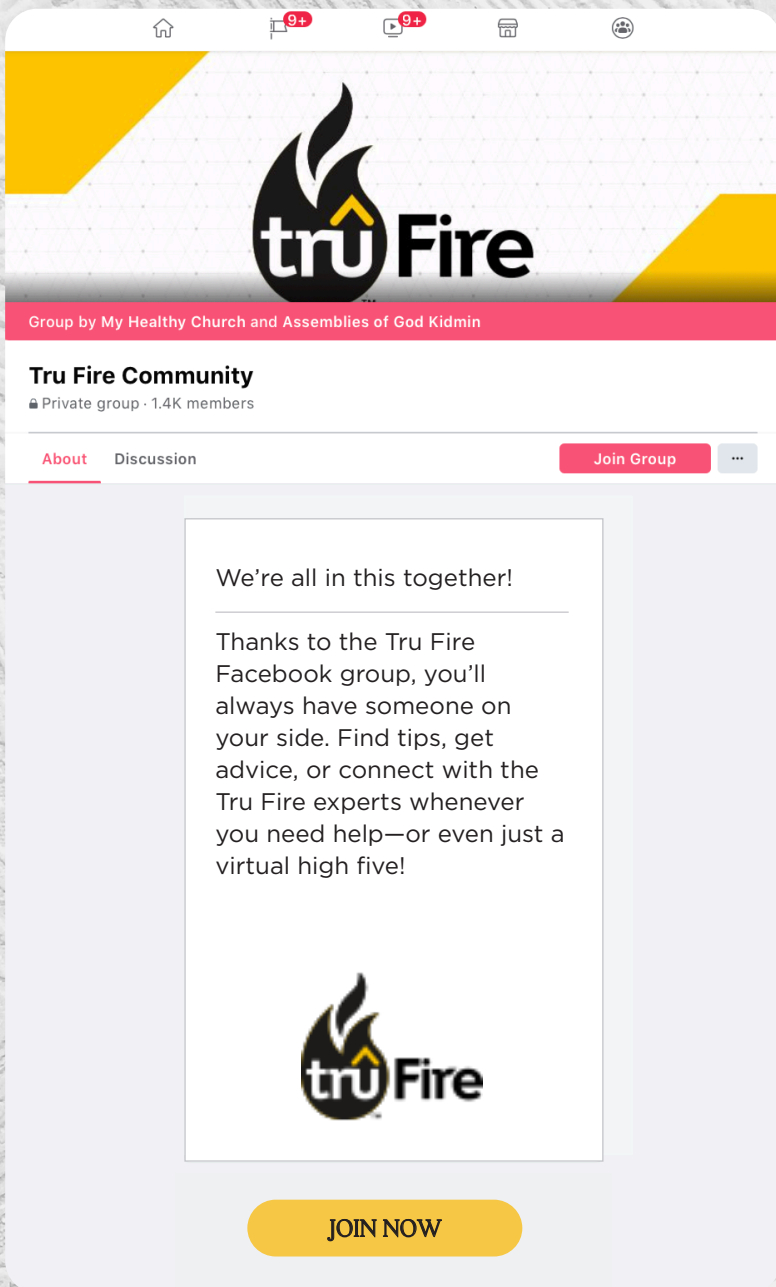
9+
9+

trûFire

Group by My Healthy Church and Assemblies of God Kidmin

Tru Fire Community
Private group · 1.4K members

About
Discussion
Join Group
···

We're all in this together!

Thanks to the Tru Fire Facebook group, you'll always have someone on your side. Find tips, get advice, or connect with the Tru Fire experts whenever you need help—or even just a virtual high five!

trûFire

JOIN NOW